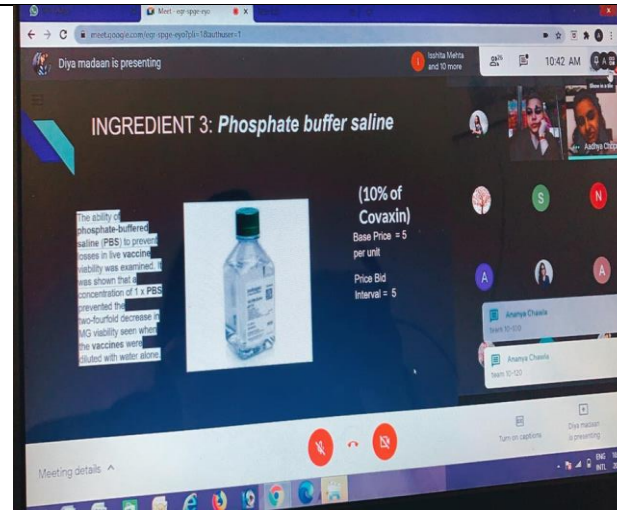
Meet - egr-spge-eyo

meet.google.com/egr-spge-eyo?pli=1&authuser=1

Diya madaan is presenting

Ishita Mehta and 10 more

10:42 AM

INGREDIENT 3: *Phosphate buffer saline*

The ability of phosphate-buffered saline (PBS) to prevent losses in live vaccine viability was examined. It was shown that a concentration of 1 x PBS prevented the two-fourfold decrease in MG viability seen when the vaccines were diluted with water alone.

(10% of Covaxin)

Base Price = 5 per unit

Price Bid Interval = 5

Aadhya Chop

S

N

A

A

Ananya Chawla
team 10-120

Ananya Chawla
team 10-120

Turn on captions

Diya madaan is presenting

Meeting details ^

ENG INTL